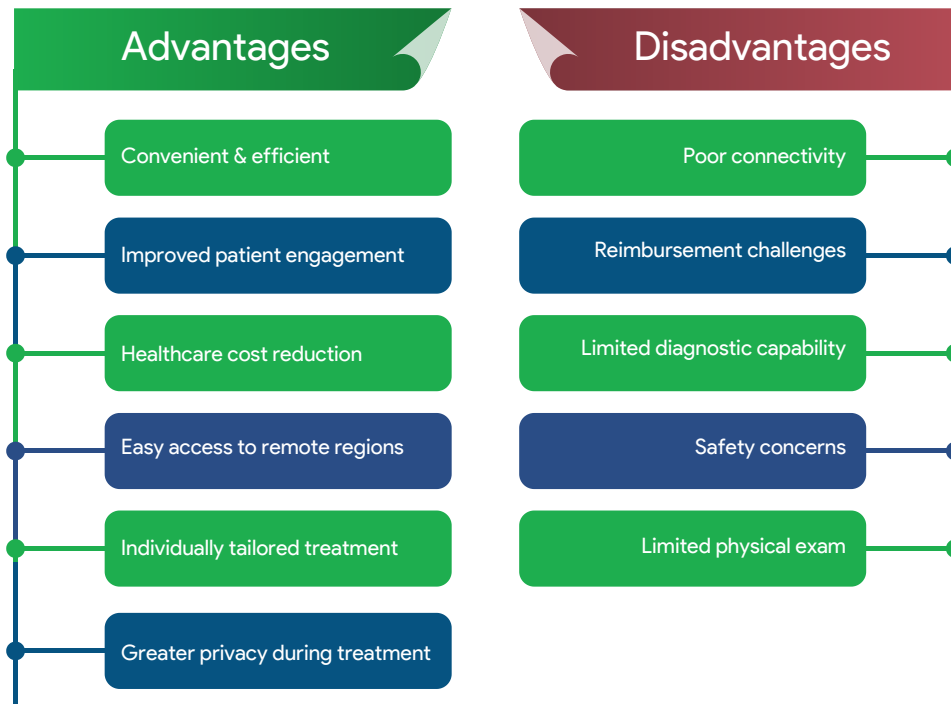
Advantages

Convenient & efficient

Improved patient engagement

Healthcare cost reduction

Easy access to remote regions

Individually tailored treatment

Greater privacy during treatment

Disadvantages

Poor connectivity

Reimbursement challenges

Limited diagnostic capability

Safety concerns

Limited physical exam